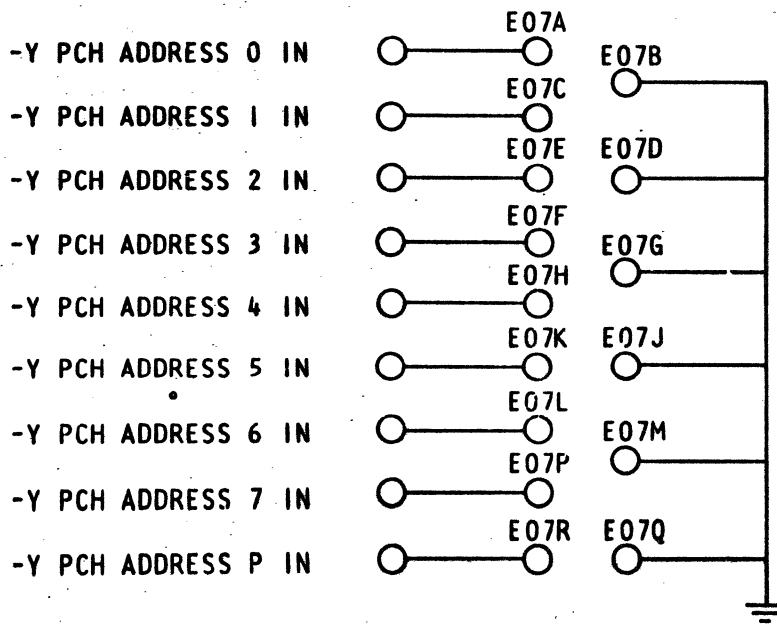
-Y PCH ADDRESS 0 IN
E07A
E07B
-Y PCH ADDRESS 1 IN
E07C
E07E
E07D
-Y PCH ADDRESS 2 IN
E07F
E07G
-Y PCH ADDRESS 3 IN
E07H
-Y PCH ADDRESS 4 IN
E07K
E07J
-Y PCH ADDRESS 5 IN
E07L
E07M
-Y PCH ADDRESS 6 IN
E07P
-Y PCH ADDRESS 7 IN
E07R
E07Q
-Y PCH ADDRESS P IN